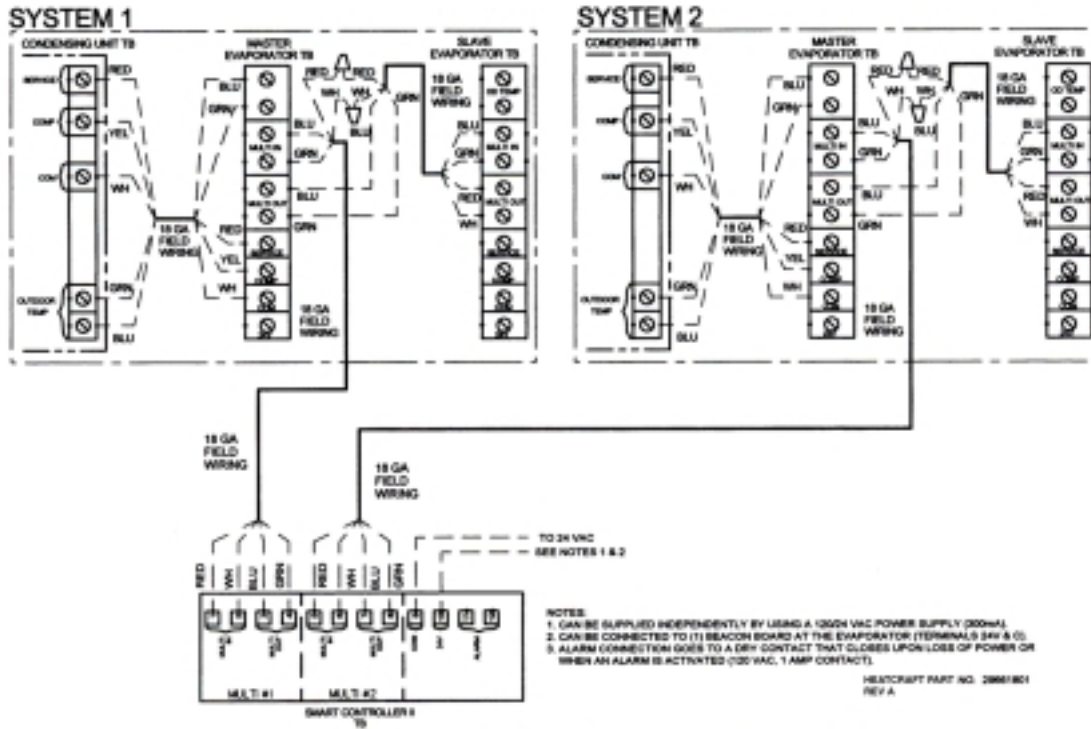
SYSTEM 1

CONDENSING UNIT TB

SERVICE

COMP

COM

OUTDOOR TEMP

RED

YEL

WH

GRN

BLU

18 GA FIELD WIRING

MASTER EVAPORATOR TB

BLU

GRN

MULTI IN

MULTI OUT

SERVICE

COMP

BLU

GRN

BLU

GRN

RED

YEL

WH

18 GA FIELD WIRING

RED

RED

WH

WH

BLU

GRN

SLAVE EVAPORATOR TB

18 GA FIELD WIRING

OD TEMP

MULTI IN

MULTI OUT

SERVICE

BLU

GRN

RED

WH

SYSTEM 2

CONDENSING UNIT TB

SERVICE

COMP

COM

OUTDOOR TEMP

RED

YEL

WH

GRN

BLU

18 GA FIELD WIRING

MASTER EVAPORATOR TB

BLU

GRN

MULTI IN

MULTI OUT

SERVICE

BLU

GRN

BLU

GRN

RED

YEL

WH

18 GA FIELD WIRING

RED

RED

WH

WH

BLU

GRN

SLAVE EVAPORATOR TB

18 GA FIELD WIRING

OD TEMP

MULTI IN

MULTI OUT

BLU

GRN

RED

WH

18 GA FIELD WIRING

18 GA FIELD WIRING

TO 24 VAC

SEE NOTES 1 & 2

RED WH BLU GRN RED WH BLU GRN

MULTI C2

MULTI C1

MULTI C2

MULTI C1

COM

24

ALARM

MULTI #1

MULTI #2

SMART CONTROLLER II TB

NOTES:
1. CAN BE SUPPLIED INDEPENDENTLY BY USING A 120/24 VAC POWER SUPPLY (300mA).
2. CAN BE CONNECTED TO (1) BEACON BOARD AT THE EVAPORATOR (TERMINALS 24V & C).
3. ALARM CONNECTION GOES TO A DRY CONTACT THAT CLOSES UPON LOSS OF POWER OR WHEN AN ALARM IS ACTIVATED (120 VAC, 1 AMP CONTACT).

HEATCRAFT PART NO. 28661801
REV A